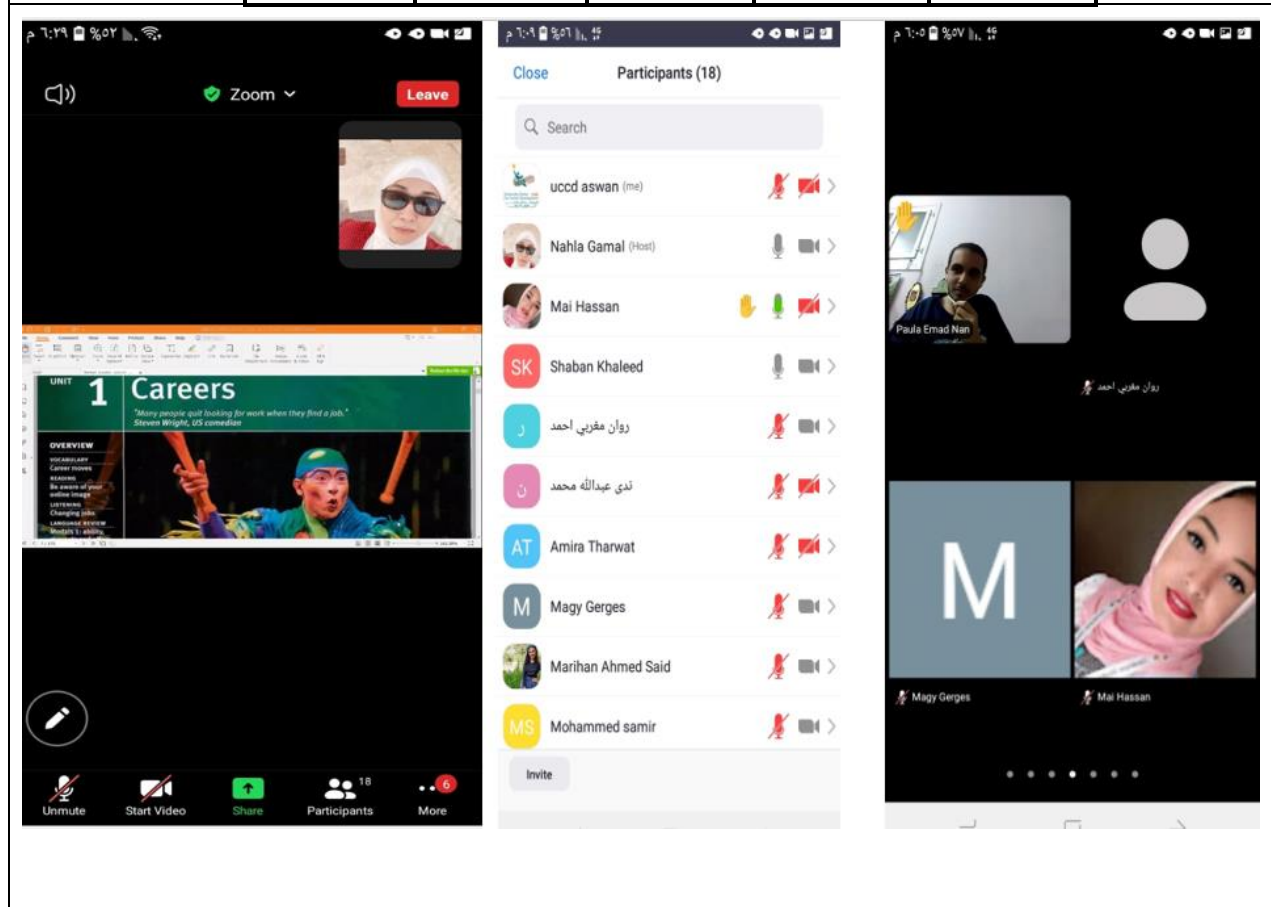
٦:٣٩ م %٥٢

Zoom

Leave

UNIT 1 Careers

"Many people quit looking for work when they find a job." Steven Wright, US comedian

OVERVIEW

VOCABULARY
Career moves

READING
Be aware of your online image

LISTENING
Changing jobs

LANGUAGE REVIEW

Unmute

Start Video

Share

18

Participants

6

More

٦:٠٩ م %٥٦

Close

Participants (18)

Search

uccd aswan (me)

Nahla Gamal (Host)

Mai Hassan

SK Shaban Khaleed

ر روان مغربي احمد

ن ندي عبدالله محمد

AT Amira Tharwat

M Magy Gerges

Marihan Ahmed Said

MS Mohammed samir

Invite

٦:٠٥ م %٥٧

Paula Emad Nan

روان مغربي احمد

M

Magy Gerges

Mai Hassan